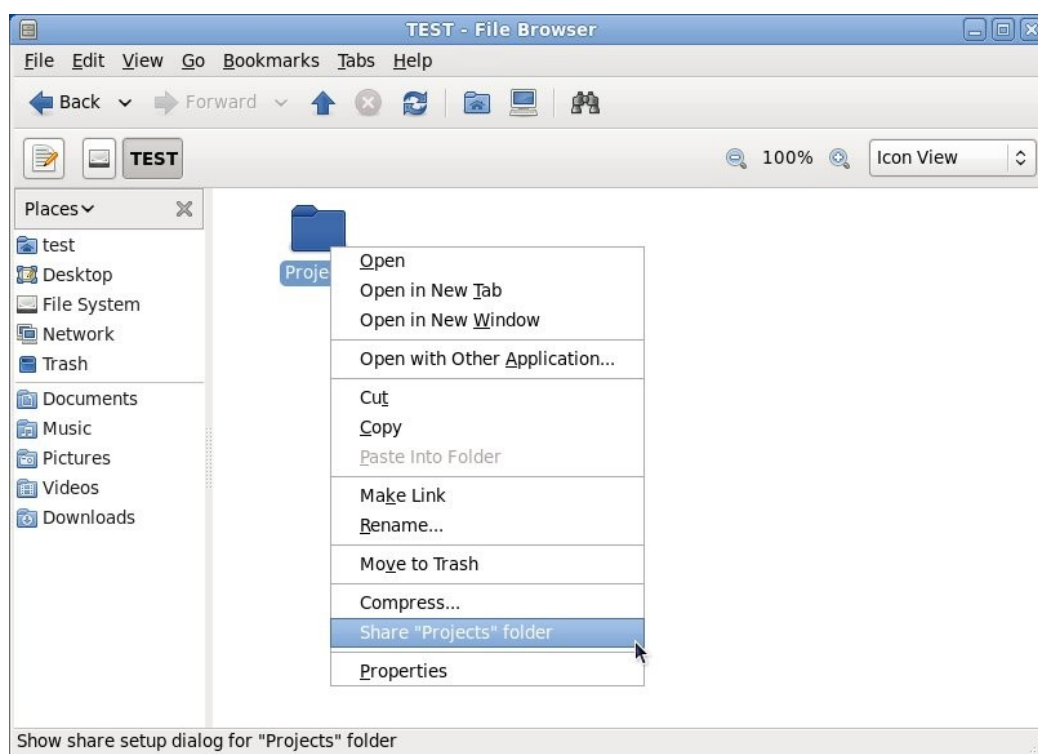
TEST - File Browser

File Edit View Go Bookmarks Tabs Help

Back Forward

TEST

100% Icon View

Places

test
Desktop
File System
Network
Trash
Documents
Music
Pictures
Videos
Downloads

Proje

Open
Open in New Tab
Open in New Window
Open with Other Application...
Cut
Copy
Paste Into Folder
Make Link
Rename...
Move to Trash
Compress...
Share "Projects" folder
Properties

Show share setup dialog for "Projects" folder